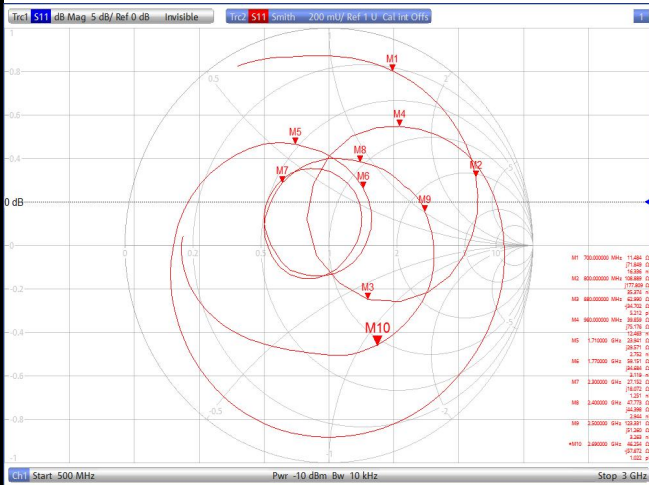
Trc1 S11 dB Mag 5 dB/ Ref 0 dB Invisible
Trc2 S11 Smith 200 mU/ Ref 1 U Cal int Offs
1

1
0.8
0.6
0.4
0.2
0 dB
0
-0.2
-0.4
-0.6
-0.8
-1

0.5
1
2
0
0.2
0.5
1
2
5
10
-5
-2
-1
-0.5

M1
M2
M3
M4
M5
M6
M7
M8
M9
M10

M1 700.000000 MHz 11.484 Ω
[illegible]
M2 800.000000 MHz 106.889 Ω
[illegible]
M3 880.000000 MHz 62.590 Ω
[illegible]
M4 980.000000 MHz 39.859 Ω
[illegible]
M5 1.710000 GHz 23.841 Ω
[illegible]
M6 1.770000 GHz 56.151 Ω
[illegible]
M7 1.900000 GHz 27.132 Ω
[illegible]
M8 2.400000 GHz 47.770 Ω
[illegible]
M9 2.500000 GHz 123.891 Ω
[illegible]
•M10 2.690000 GHz 46.254 Ω
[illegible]

Ch1 Start 500 MHz
Pwr -10 dBm Bw 10 kHz
Stop 3 GHz